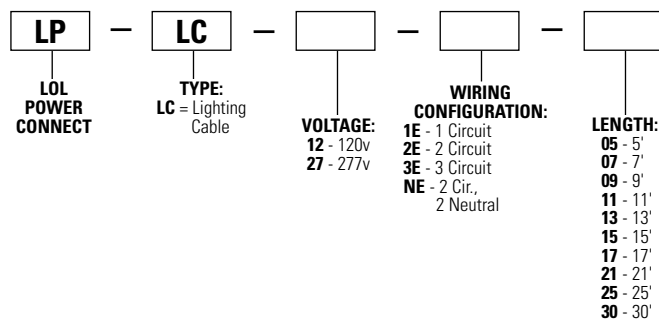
LP — LC — — —

LOL POWER CONNECT

TYPE:
LC = Lighting Cable

VOLTAGE:
12 - 120v
27 - 277v

WIRING CONFIGURATION:
1E - 1 Circuit
2E - 2 Circuit
3E - 3 Circuit
NE - 2 Cir., 2 Neutral

LENGTH:
05 - 5'
07 - 7'
09 - 9'
11 - 11'
13 - 13'
15 - 15'
17 - 17'
21 - 21'
25 - 25'
30 - 30'